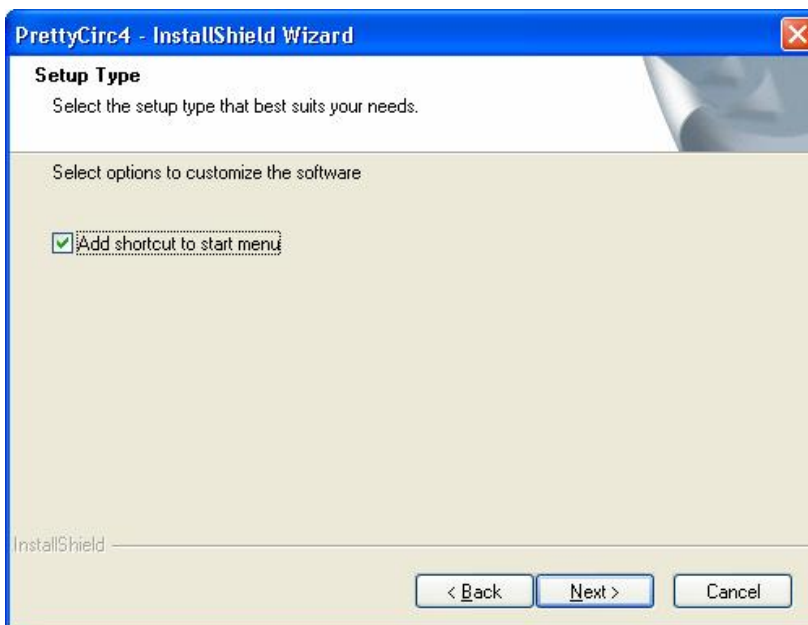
PrettyCirc4 - InstallShield Wizard

Setup Type

Select the setup type that best suits your needs.

Select options to customize the software

Add shortcut to start menu

InstallShield

< Back

Next >

Cancel